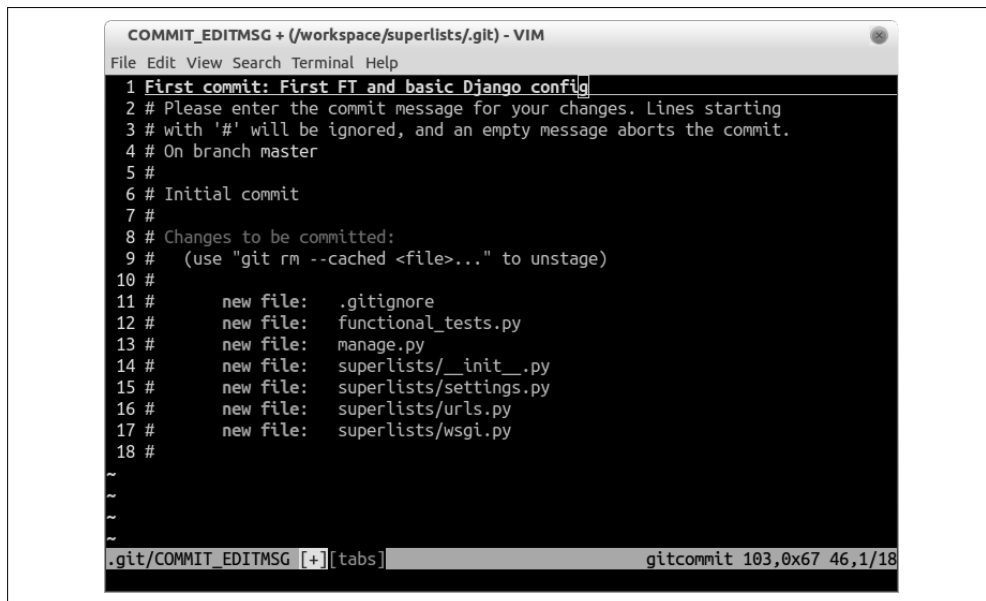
COMMIT_EDITMSG + (/workspace/superlists/.git) - VIM

File Edit View Search Terminal Help

1 First commit: First FT and basic Django config
2 # Please enter the commit message for your changes. Lines starting
3 # with '#' will be ignored, and an empty message aborts the commit.
4 # On branch master
5 #
6 # Initial commit
7 #
8 # Changes to be committed:
9 #   (use "git rm --cached <file>..." to unstage)
10 #
11 #       new file:   .gitignore
12 #       new file:   functional_tests.py
13 #       new file:   manage.py
14 #       new file:   superlists/__init__.py
15 #       new file:   superlists/settings.py
16 #       new file:   superlists/urls.py
17 #       new file:   superlists/wsgi.py
18 #
~
~
~
~
.git/COMMIT_EDITMSG [+][tabs]     gitcommit 103,0x67 46,1/18